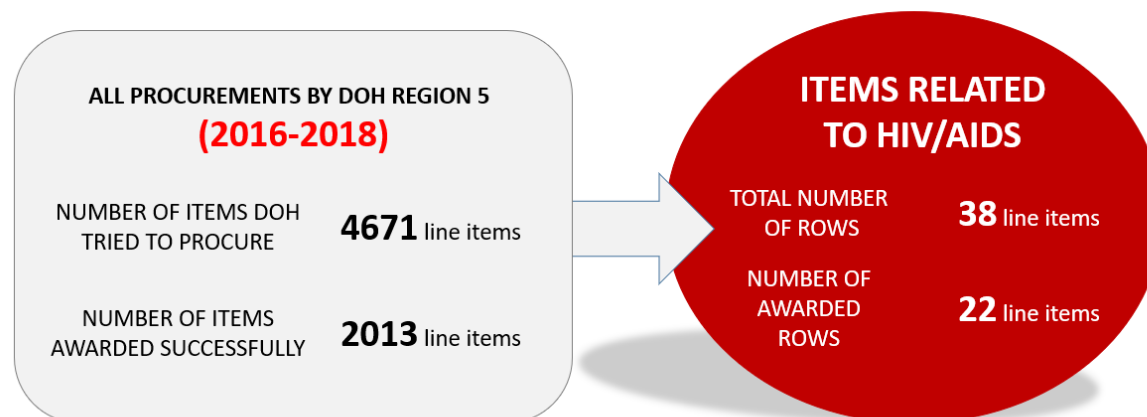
ALL PROCUREMENTS BY DOH REGION 5
(2016-2018)

NUMBER OF ITEMS DOH TRIED TO PROCURE
4671 line items

NUMBER OF ITEMS AWARDED SUCCESSFULLY
2013 line items

ITEMS RELATED TO HIV/AIDS

TOTAL NUMBER OF ROWS
38 line items

NUMBER OF AWARDED ROWS
22 line items